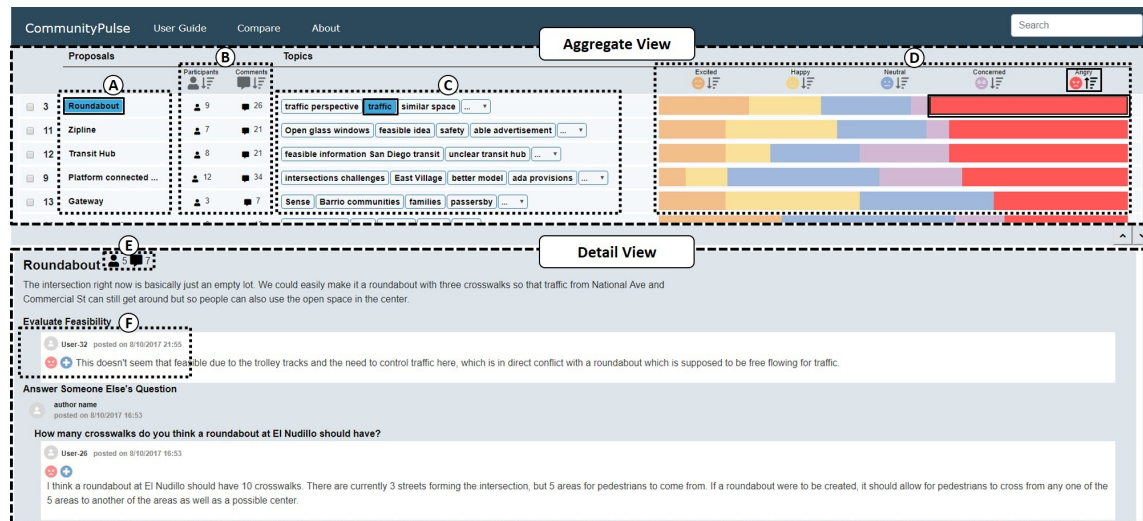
CommunityPulse User Guide Compare About

Search

Aggregate View

Proposals

A

B

Participants Comments

Topics

C

D

Excited Happy Neutral Concerned Angry

| | | Proposal | Participants | Comments | Topics |
|---|---|---|---|---|---|
| ☐ | 3 | Roundabout | 9 | 26 | traffic perspective, traffic, similar space, ... |
| ☐ | 11 | Zipline | 7 | 21 | Open glass windows, feasible idea, safety, able advertisement, ... |
| ☐ | 12 | Transit Hub | 8 | 21 | feasible information San Diego transit, unclear transit hub, ... |
| ☐ | 9 | Platform connected ... | 12 | 34 | intersections challenges, East Village, better model, ada provisions, ... |
| ☐ | 13 | Gateway | 3 | 7 | Sense, Barrio communities, families, passersby, ... |

Detail View

E

Roundabout 5 7

The intersection right now is basically just an empty lot. We could easily make it a roundabout with three crosswalks so that traffic from National Ave and Commercial St can still get around but so people can also use the open space in the center.

Evaluate Feasibility

F

User-32 posted on 8/10/2017 21:55

This doesn't seem that feasible due to the trolley tracks and the need to control traffic here, which is in direct conflict with a roundabout which is supposed to be free flowing for traffic.

Answer Someone Else's Question

author name
posted on 8/10/2017 16:53

How many crosswalks do you think a roundabout at El Nudillo should have?

User-26 posted on 8/10/2017 16:53

I think a roundabout at El Nudillo should have 10 crosswalks. There are currently 3 streets forming the intersection, but 5 areas for pedestrians to come from. If a roundabout were to be created, it should allow for pedestrians to cross from any one of the 5 areas to another of the areas as well as a possible center.